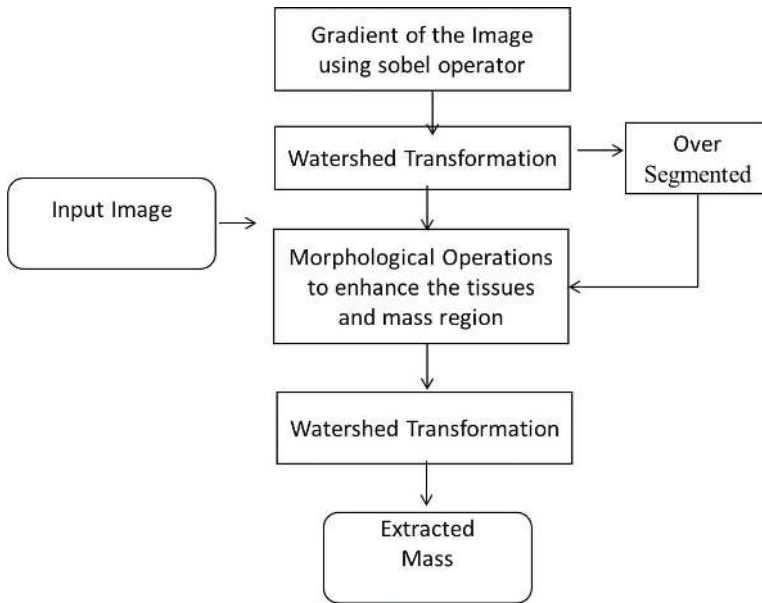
Gradient of the Image using sobel operator

Watershed Transformation

Over Segmented

Input Image

Morphological Operations to enhance the tissues and mass region

Watershed Transformation

Extracted Mass